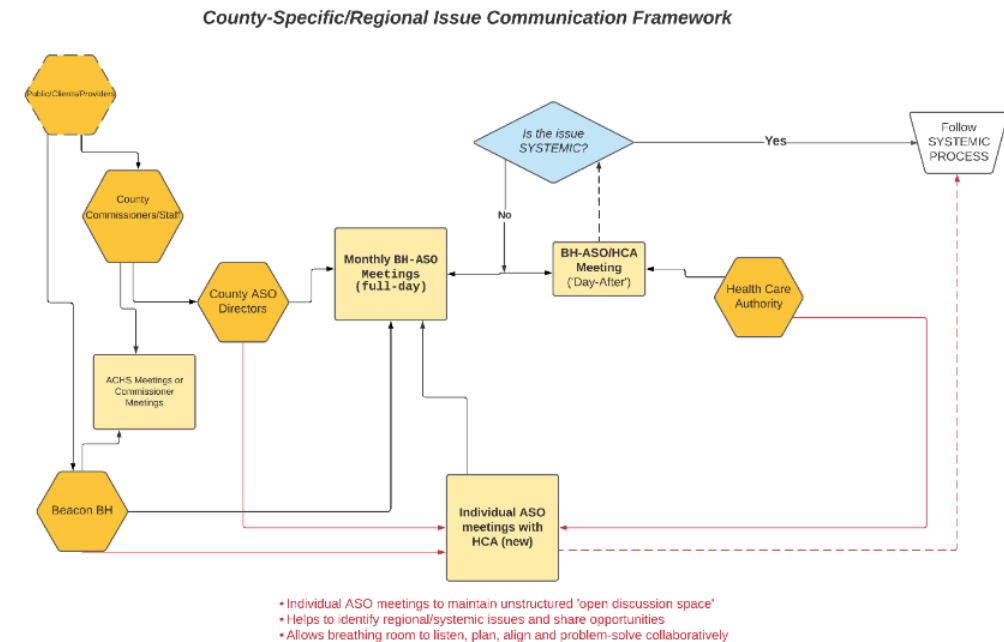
County-Specific/Regional Issue Communication Framework

Public/Clients/Providers

County Commissioners/Staff

County ASO Directors

ACHS Meetings or Commissioner Meetings

Beacon BH

Monthly BH-ASO Meetings (full-day)

Is the issue SYSTEMIC?

Yes

No

Follow SYSTEMIC PROCESS

BH-ASO/HCA Meeting ('Day-After')

Health Care Authority

Individual ASO meetings with HCA (new)

• Individual ASO meetings to maintain unstructured 'open discussion space'
• Helps to identify regional/systemic issues and share opportunities
• Allows breathing room to listen, plan, align and problem-solve collaboratively